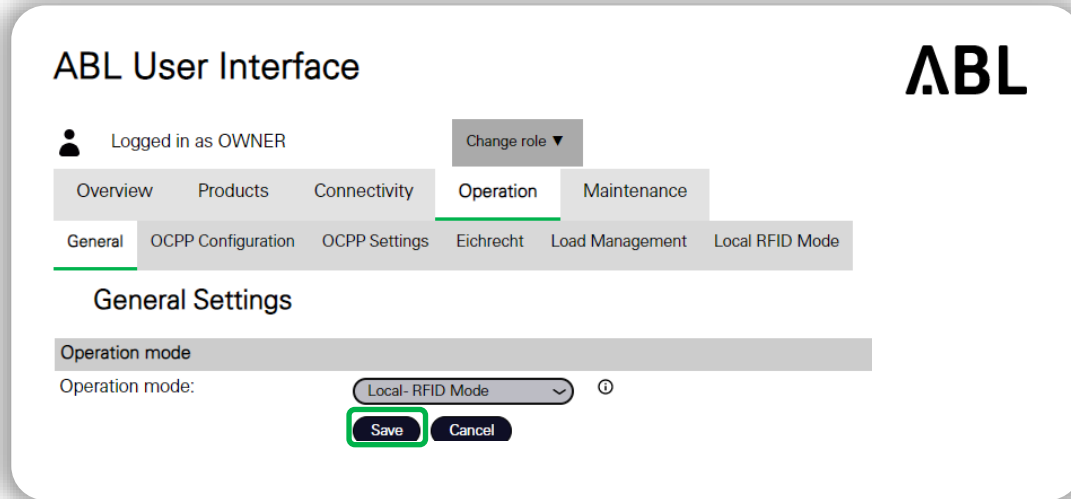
ABL User Interface

ΛBL

Logged in as OWNER

Change role ▼

Overview Products Connectivity Operation Maintenance

General OCPP Configuration OCPP Settings Eichrecht Load Management Local RFID Mode

General Settings

Operation mode

Operation mode: Local- RFID Mode ⓘ

Save Cancel